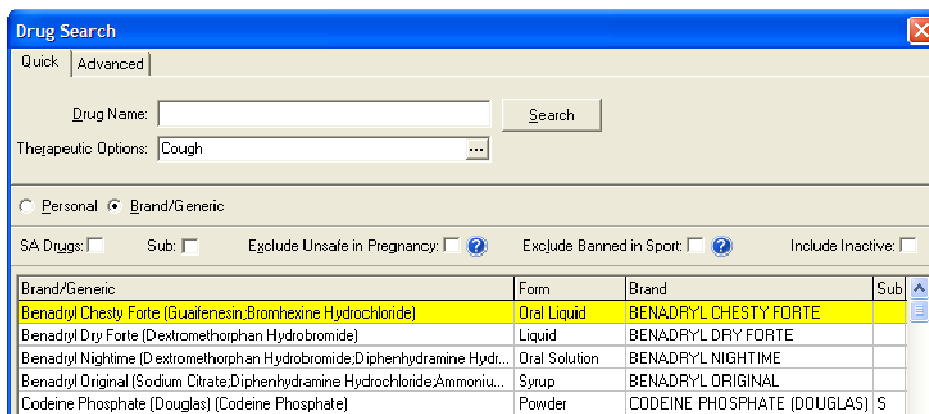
Drug Search

Quick | Advanced

Drug Name:
Search
Therapeutic Options: Cough ...

Personal Brand/Generic

SA Drugs: Sub: Exclude Unsafe in Pregnancy: ? Exclude Banned in Sport: ? Include Inactive:

| Brand/Generic | Form | Brand | Sub |
|---|---|---|---|
| Benadryl Chesty Forte (Guaifenesin;Bromhexine Hydrochloride) | Oral Liquid | BENADRYL CHESTY FORTE | |
| Benadryl Dry Forte (Dextromethorphan Hydrobromide) | Liquid | BENADRYL DRY FORTE | |
| Benadryl Nightime (Dextromethorphan Hydrobromide;Diphenhydramine Hydr... | Oral Solution | BENADRYL NIGHTIME | |
| Benadryl Original (Sodium Citrate;Diphenhydramine Hydrochloride;Ammoniu... | Syrup | BENADRYL ORIGINAL | |
| Codeine Phosphate (Douglas) (Codeine Phosphate) | Powder | CODEINE PHOSPHATE (DOUGLAS) | S |